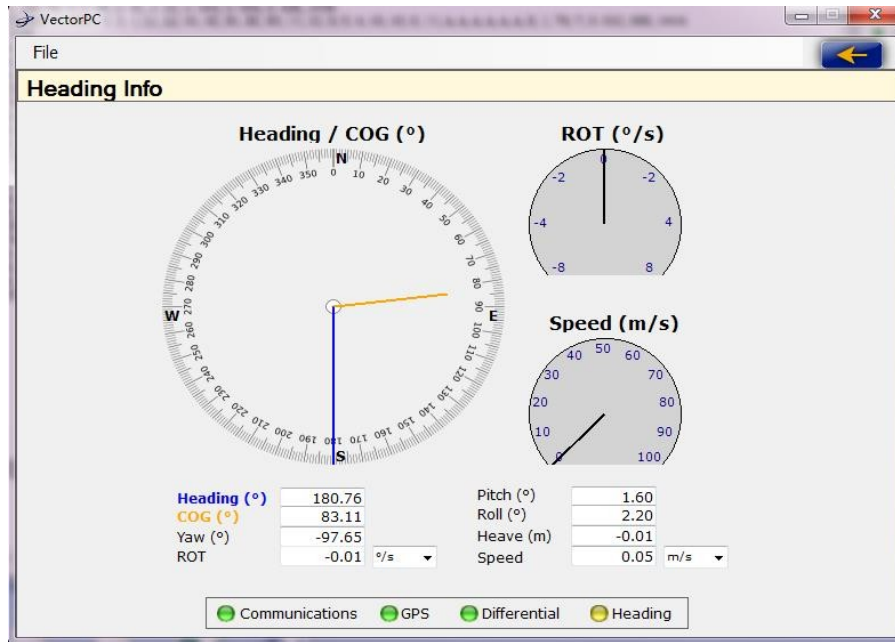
VectorPC

File

Heading Info

Heading / COG (°)

N
0 10 20 30 40 50 60 70 80 90 100 110 120 130 140 150 160 170 180 190 200 210 220 230 240 250 260 270 280 290 300 310 320 330 340 350
E
S
W

ROT (°/s)

0
-2
-2
-4
4
-8
8

Speed (m/s)

50
40
60
30
70
20
80
10
90
0
100

| | | |
|---|---|---|
| Heading (°) | 180.76 | |
| COG (°) | 83.11 | |
| Yaw (°) | -97.65 | |
| ROT | -0.01 | °/s |

| | | |
|---|---|---|
| Pitch (°) | 1.60 | |
| Roll (°) | 2.20 | |
| Heave (m) | -0.01 | |
| Speed | 0.05 | m/s |

Communications GPS Differential Heading